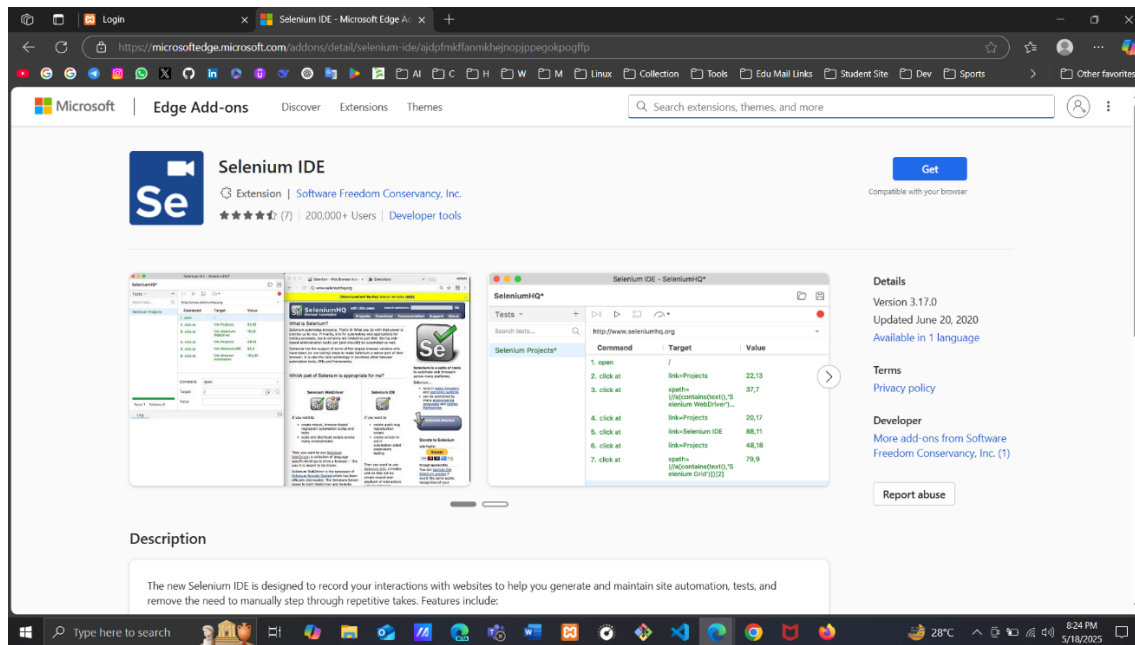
Login
Selenium IDE - Microsoft Edge Ac
https://microsoftedge.microsoft.com/addons/detail/selenium-ide/ajdpfmkffanmkhejnopjppegokpogffp
AI C H W M Linux Collection Tools Edu Mail Links Student Site Dev Sports
Other favorites

Microsoft | Edge Add-ons Discover Extensions Themes
Search extensions, themes, and more

Selenium IDE
Extension | Software Freedom Conservancy, Inc.
(7) | 200,000+ Users | Developer tools

Get
Compatible with your browser

Selenium IDE - SeleniumHQ*
SeleniumHQ*
Tests
Search tests...
Selenium Projects*
http://www.seleniumhq.org

| Command | Target | Value |
|---|---|---|
| 1. open | / | |
| 2. click at | link=Projects | 22,13 |
| 3. click at | xpath=(//a[contains(text(),'Selenium WebDriver')]) | 37,7 |
| 4. click at | link=Projects | 20,17 |
| 5. click at | link=Selenium IDE | 88,11 |
| 6. click at | link=Projects | 48,18 |
| 7. click at | xpath=(//a[contains(text(),'Selenium Grid')])[2] | 79,9 |

Details
Version 3.17.0
Updated June 20, 2020
Available in 1 language

Terms
Privacy policy

Developer
More add-ons from Software Freedom Conservancy, Inc. (1)

Report abuse

Description

The new Selenium IDE is designed to record your interactions with websites to help you generate and maintain site automation, tests, and remove the need to manually step through repetitive takes. Features include:

Type here to search
28°C
8:24 PM
5/18/2025